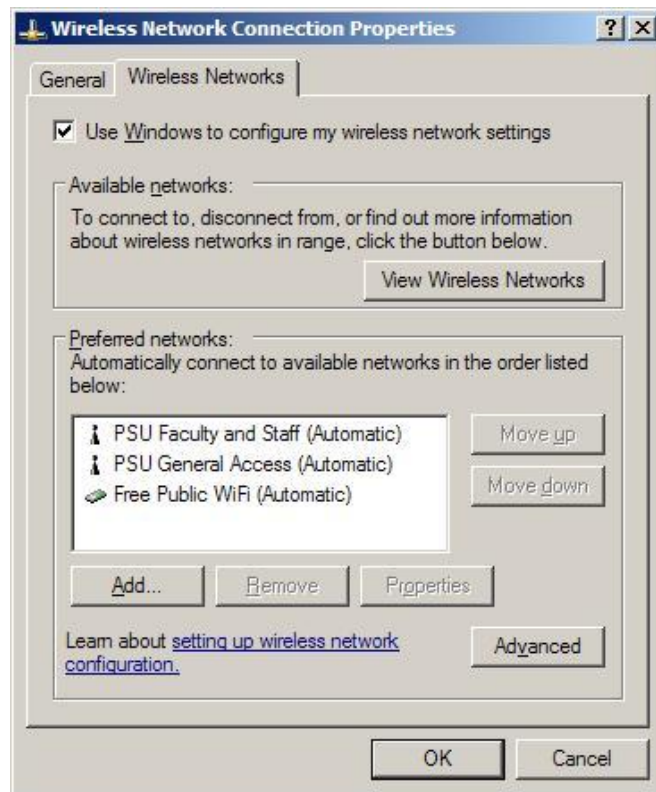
Wireless Network Connection Properties ? X

General Wireless Networks

Use Windows to configure my wireless network settings

Available networks:
To connect to, disconnect from, or find out more information about wireless networks in range, click the button below.

View Wireless Networks

Preferred networks:
Automatically connect to available networks in the order listed below:

PSU Faculty and Staff (Automatic)
PSU General Access (Automatic)
Free Public WiFi (Automatic)

Move up
Move down

Add... Remove Properties

Learn about setting up wireless network configuration.

Advanced

OK Cancel